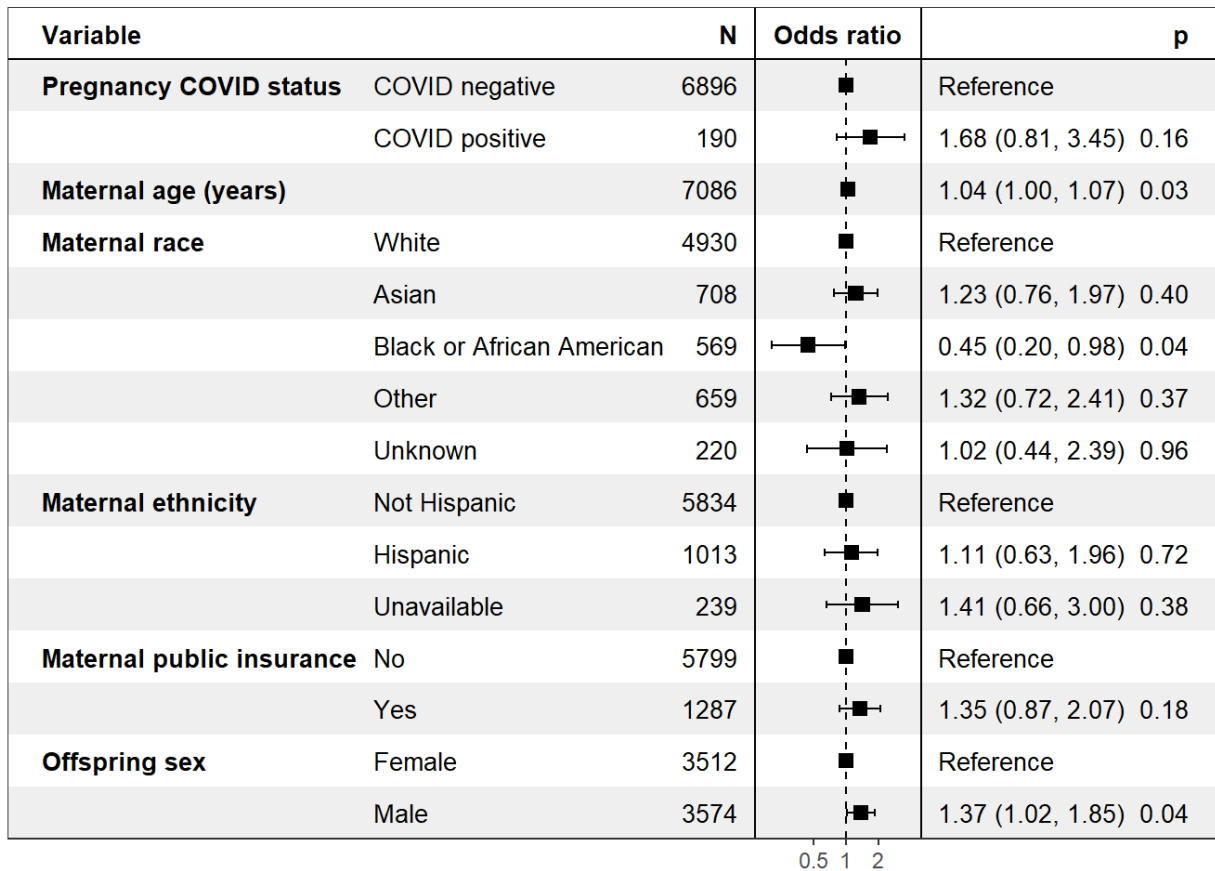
| Variable | | N | Odds ratio | | p |
|---|---|---|---|---|---|
| Pregnancy COVID status | COVID negative | 6896 | | Reference | |
| | COVID positive | 190 | | 1.68 (0.81, 3.45) | 0.16 |
| Maternal age (years) | | 7086 | | 1.04 (1.00, 1.07) | 0.03 |
| Maternal race | White | 4930 | | Reference | |
| | Asian | 708 | | 1.23 (0.76, 1.97) | 0.40 |
| | Black or African American | 569 | | 0.45 (0.20, 0.98) | 0.04 |
| | Other | 659 | | 1.32 (0.72, 2.41) | 0.37 |
| | Unknown | 220 | | 1.02 (0.44, 2.39) | 0.96 |
| Maternal ethnicity | Not Hispanic | 5834 | | Reference | |
| | Hispanic | 1013 | | 1.11 (0.63, 1.96) | 0.72 |
| | Unavailable | 239 | | 1.41 (0.66, 3.00) | 0.38 |
| Maternal public insurance | No | 5799 | | Reference | |
| | Yes | 1287 | | 1.35 (0.87, 2.07) | 0.18 |
| Offspring sex | Female | 3512 | | Reference | |
| | Male | 3574 | | 1.37 (1.02, 1.85) | 0.04 |

0.5 1 2